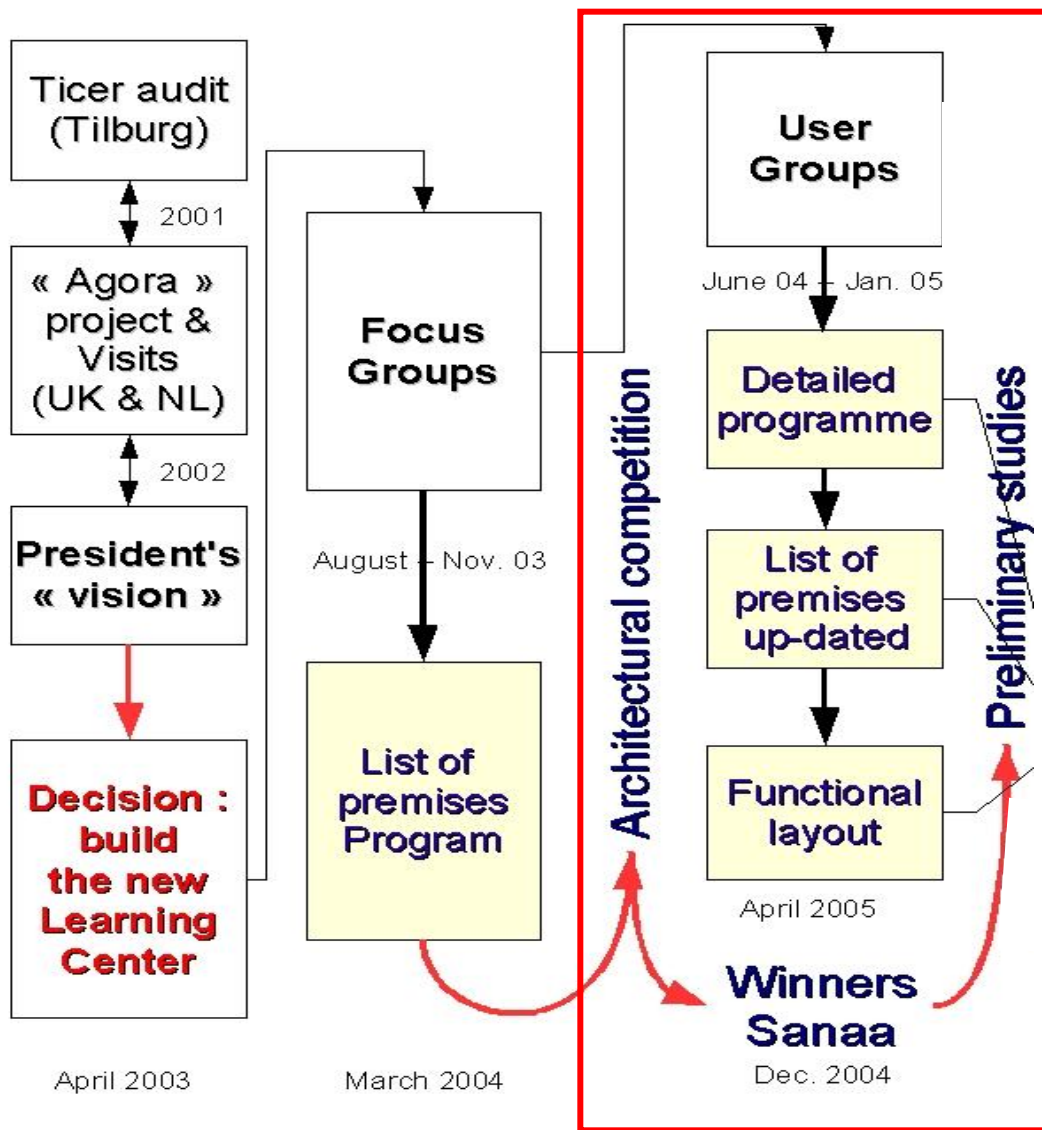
Ticer audit (Tilburg)

2001

« Agora » project & Visits (UK & NL)

2002

President's « vision »

Decision : build the new Learning Center

April 2003

Focus Groups

August – Nov. 03

List of premises Program

March 2004

Architectural competition

User Groups

June 04 – Jan. 05

Detailed programme

List of premises up-dated

Functional layout

April 2005

Preliminary studies

Winners Sanaa

Dec. 2004